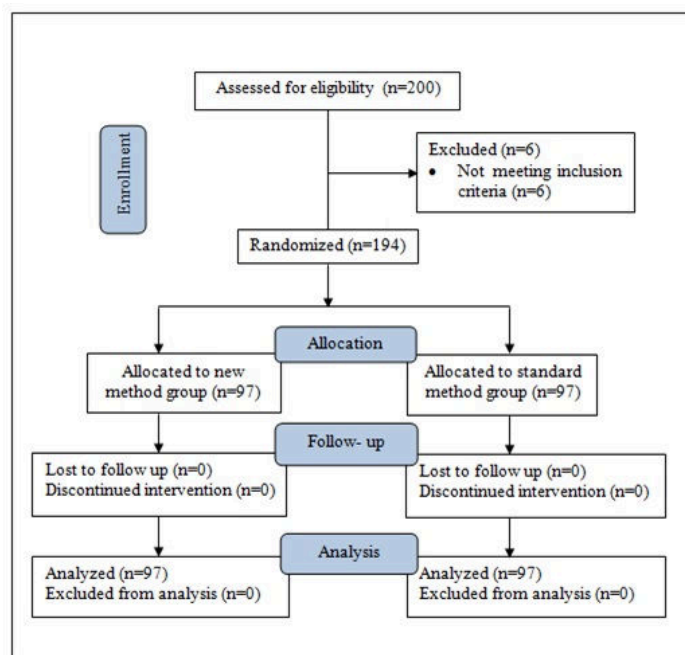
Assessed for eligibility (n=200)

Enrollment

Excluded (n=6)
• Not meeting inclusion criteria (n=6)

Randomized (n=194)

Allocation

Allocated to new method group (n=97)

Allocated to standard method group (n=97)

Follow- up

Lost to follow up (n=0)
Discontinued intervention (n=0)

Lost to follow up (n=0)
Discontinued intervention (n=0)

Analysis

Analyzed (n=97)
Excluded from analysis (n=0)

Analyzed (n=97)
Excluded from analysis (n=0)